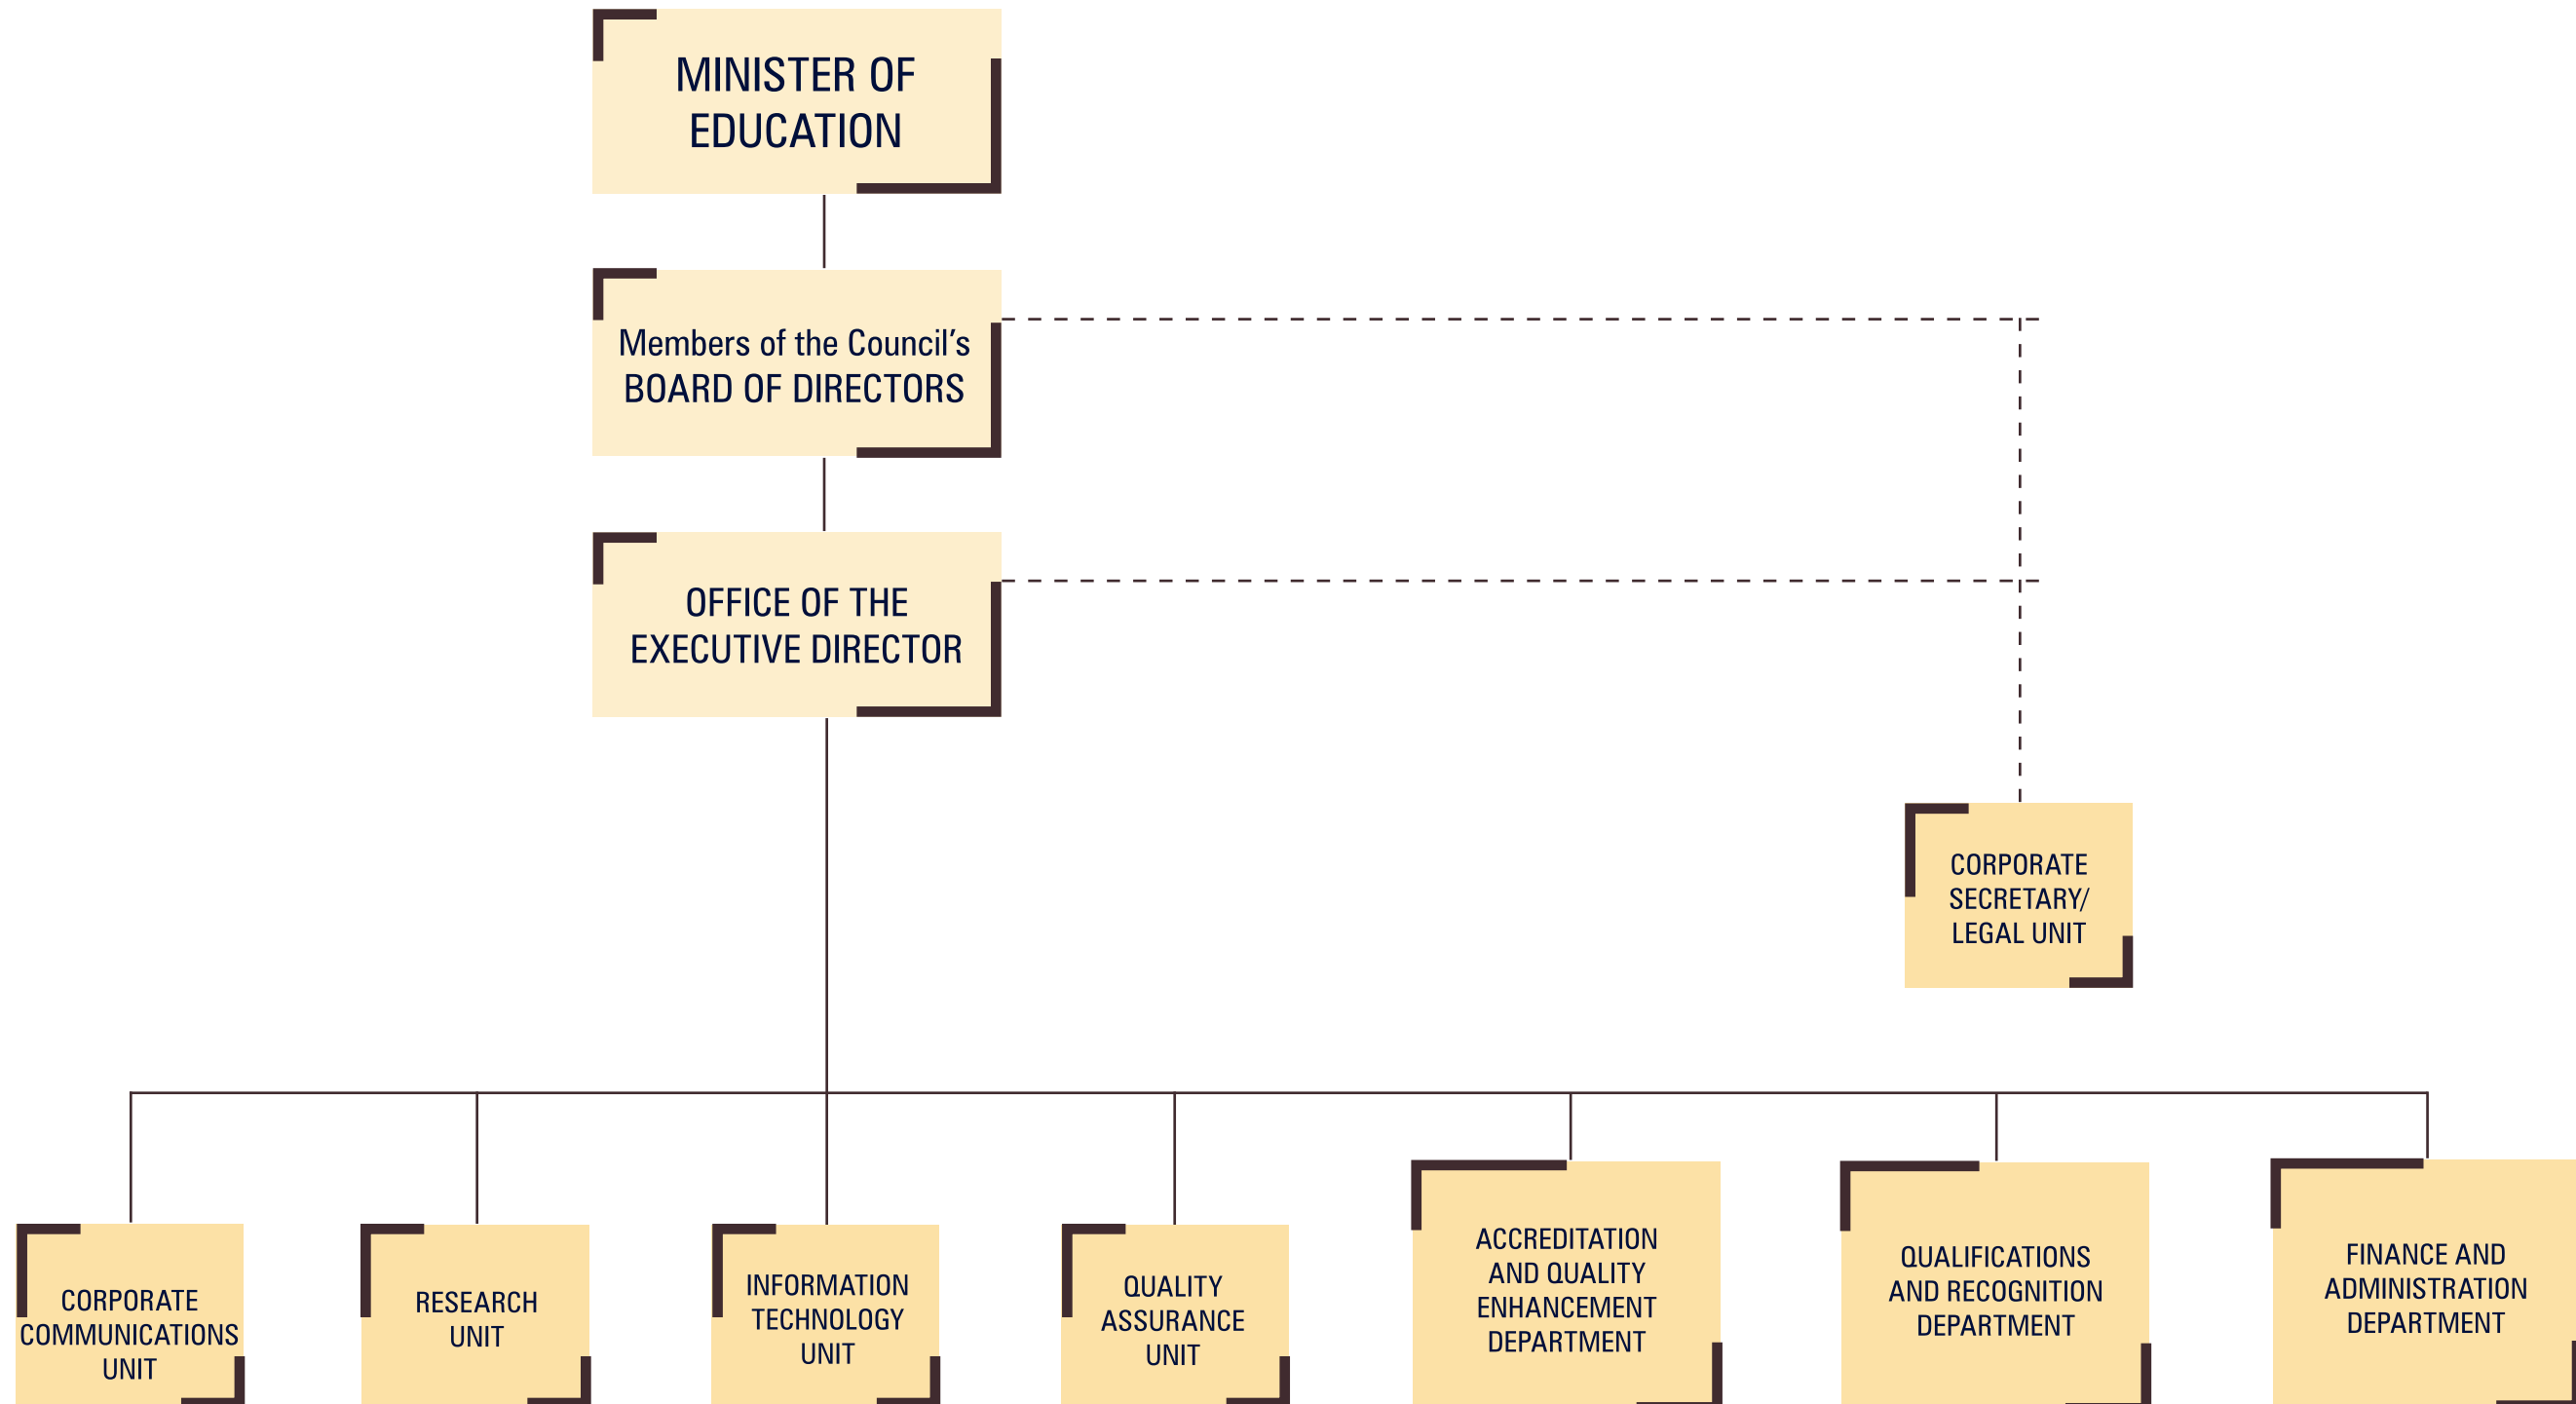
MINISTER OF EDUCATION

Members of the Council's BOARD OF DIRECTORS

OFFICE OF THE EXECUTIVE DIRECTOR

CORPORATE SECRETARY/ LEGAL UNIT

CORPORATE COMMUNICATIONS UNIT

RESEARCH UNIT

INFORMATION TECHNOLOGY UNIT

QUALITY ASSURANCE UNIT

ACCREDITATION AND QUALITY ENHANCEMENT DEPARTMENT

QUALIFICATIONS AND RECOGNITION DEPARTMENT

FINANCE AND ADMINISTRATION DEPARTMENT